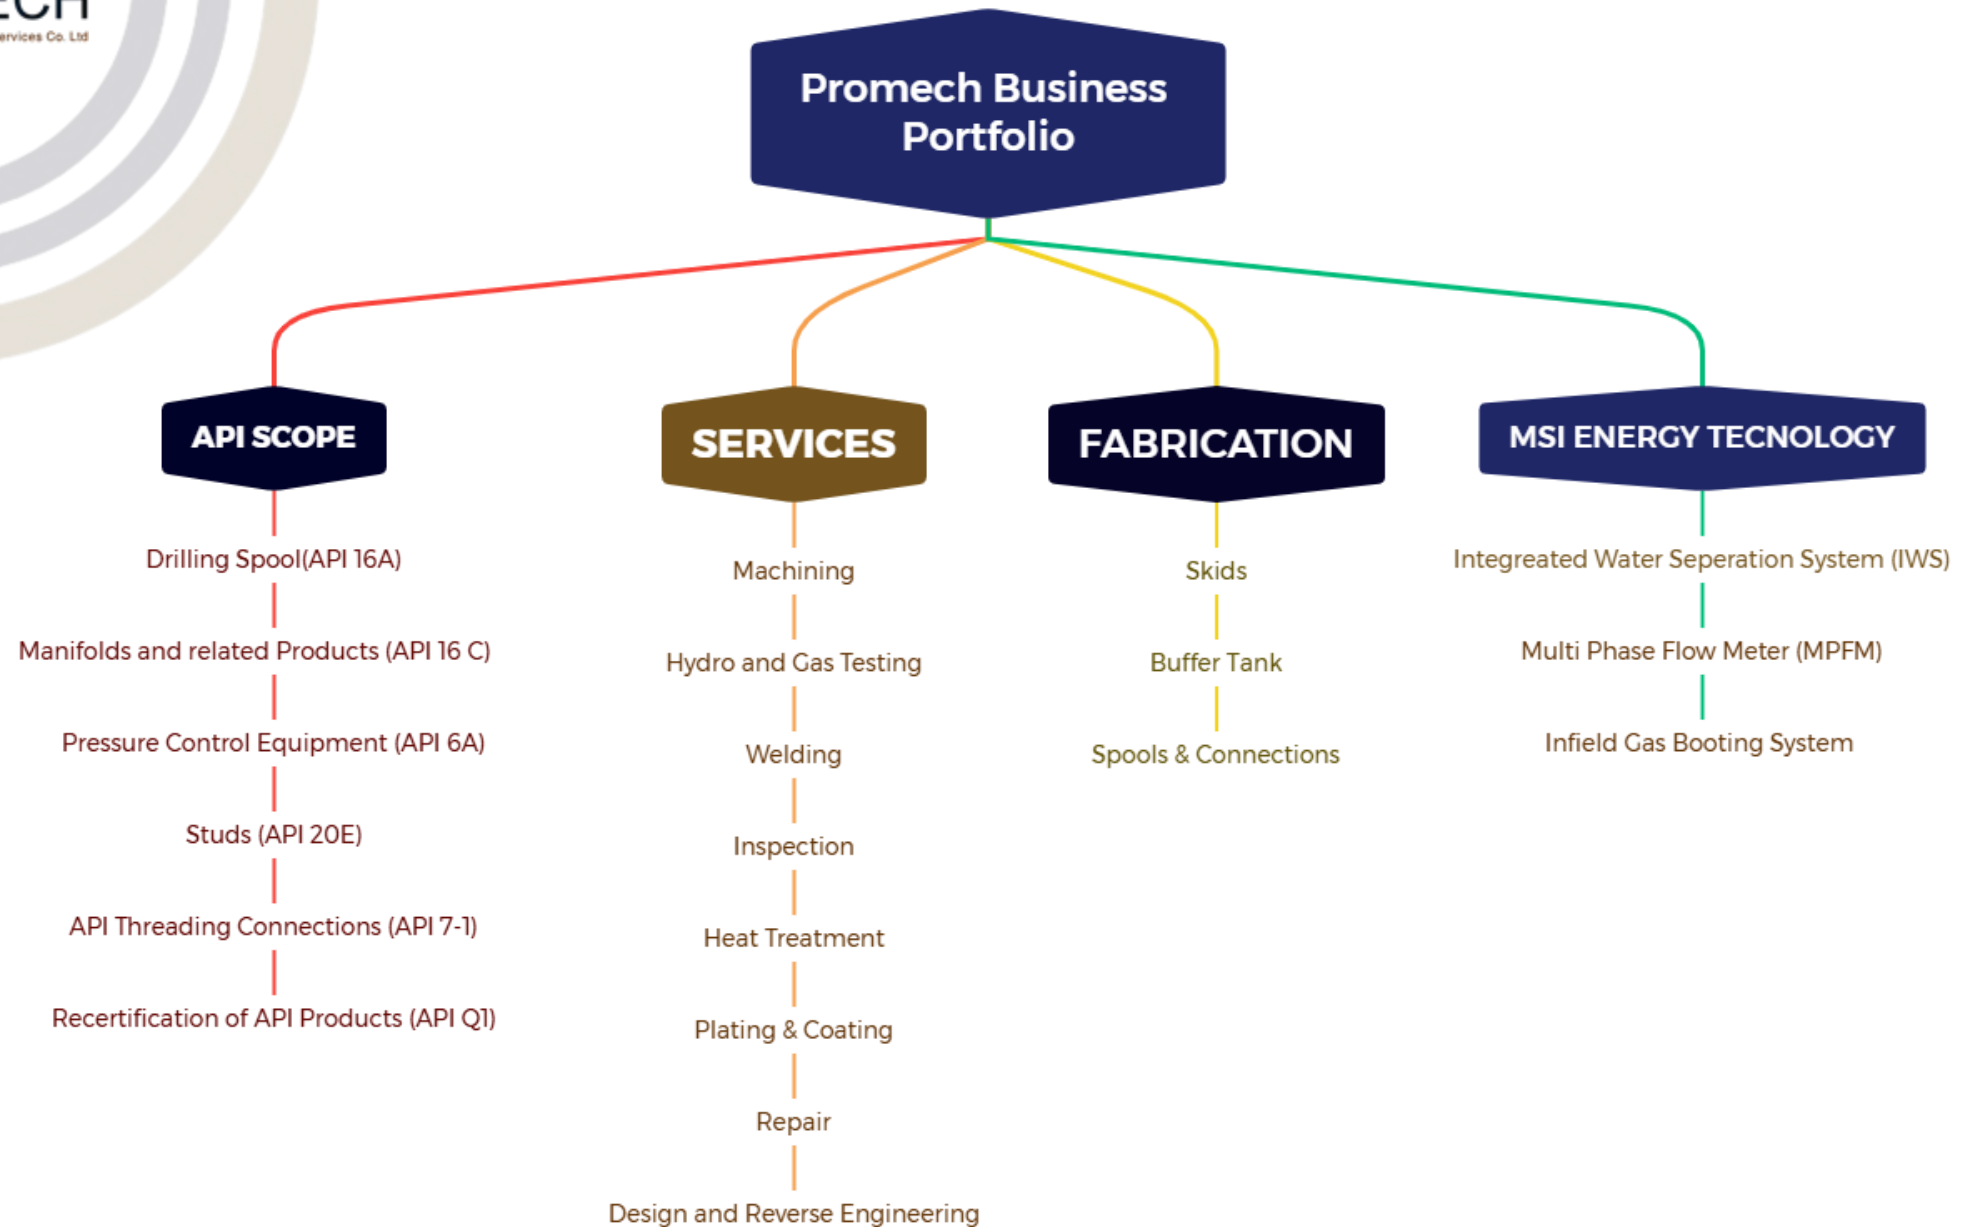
ECH
ervices Co. Ltd

Promech Business Portfolio

API SCOPE

Drilling Spool(API 16A)

Manifolds and related Products (API 16 C)

Pressure Control Equipment (API 6A)

Studs (API 20E)

API Threading Connections (API 7-1)

Recertification of API Products (API Q1)

SERVICES

Machining

Hydro and Gas Testing

Welding

Inspection

Heat Treatment

Plating & Coating

Repair

Design and Reverse Engineering

FABRICATION

Skids

Buffer Tank

Spools & Connections

MSI ENERGY TECNOLOGY

Integreated Water Seperation System (IWS)

Multi Phase Flow Meter (MPFM)

Infield Gas Booting System